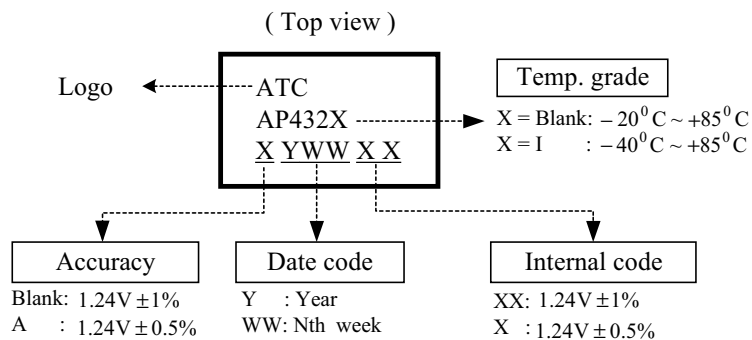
( Top view )

Logo

ATC
AP432X
X YWW X X

Temp. grade
X = Blank: $-20^0C \sim +85^0C$
X = I : $-40^0C \sim +85^0C$

Accuracy
Blank: $1.24V \pm 1\%$
A : $1.24V \pm 0.5\%$

Date code
Y : Year
WW: Nth week

Internal code
XX: $1.24V \pm 1\%$
X : $1.24V \pm 0.5\%$